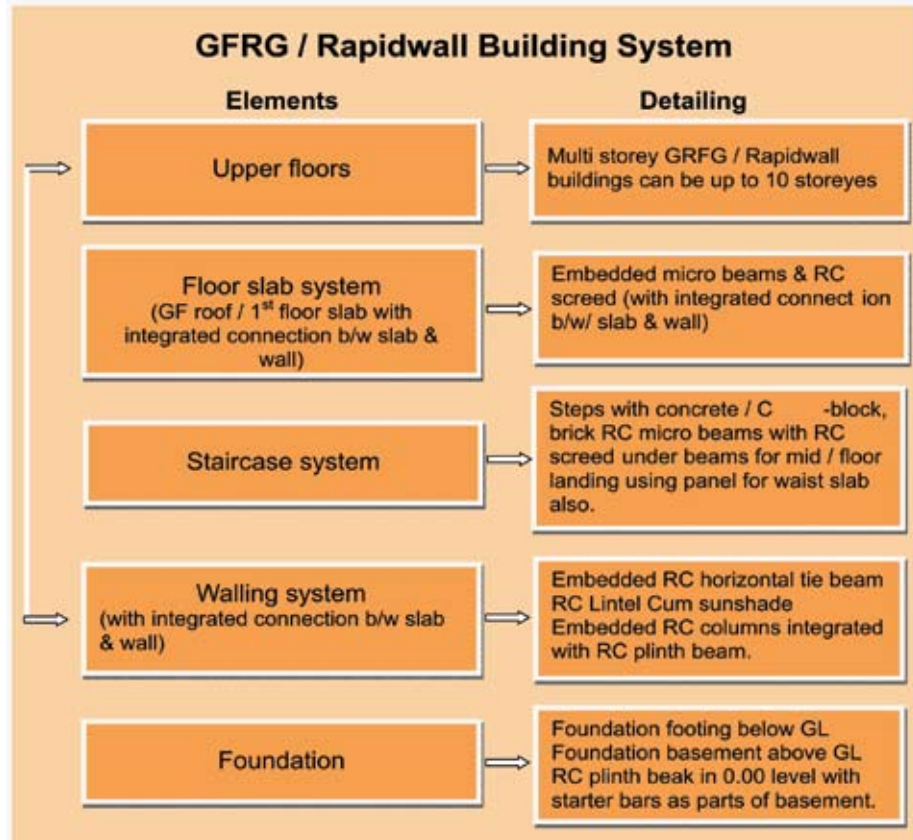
GFRG / Rapidwall Building System

Elements

Detailing

Upper floors

Multi storey GRFG / Rapidwall buildings can be up to 10 storeyes

Floor slab system (GF roof / 1$^{st}$ floor slab with integrated connection b/w slab & wall)

Embedded micro beams & RC screed (with integrated connect ion b/w/ slab & wall)

Staircase system

Steps with concrete / C -block, brick RC micro beams with RC screed under beams for mid / floor landing using panel for waist slab also.

Walling system (with integrated connection b/w slab & wall)

Embedded RC horizontal tie beam RC Lintel Cum sunshade Embedded RC columns integrated with RC plinth beam.

Foundation

Foundation footing below GL Foundation basement above GL RC plinth beak in 0.00 level with starter bars as parts of basement.